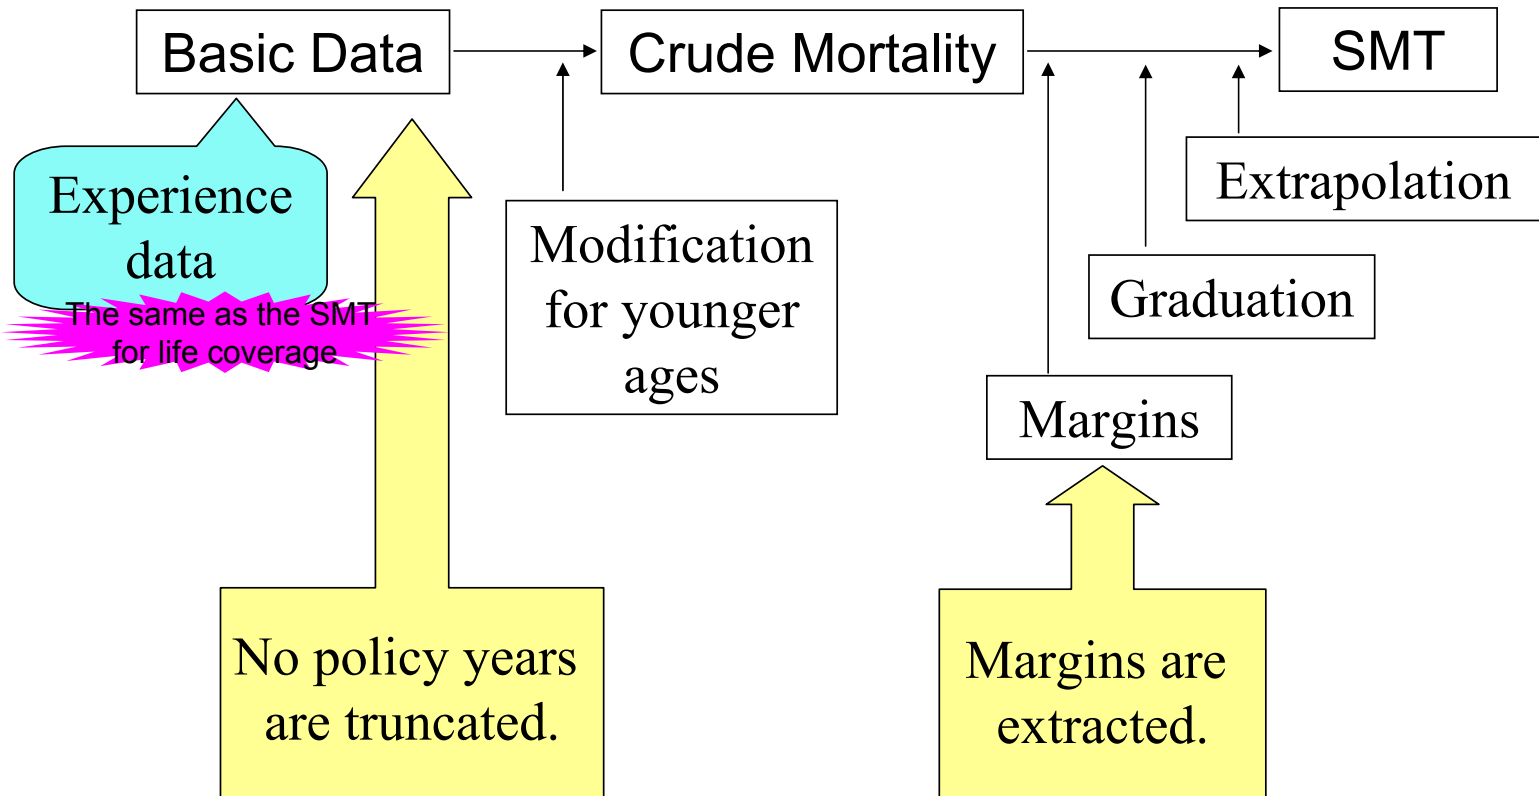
Basic Data

Crude Mortality

SMT

Experience data

The same as the SMT for life coverage

Modification for younger ages

Extrapolation

Graduation

Margins

No policy years are truncated.

Margins are extracted.